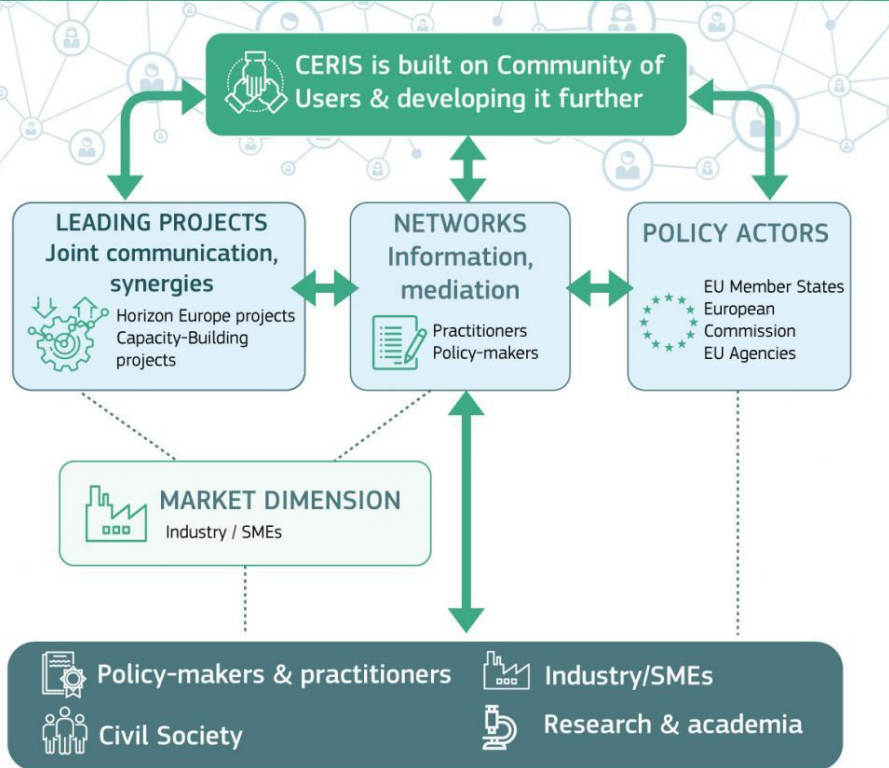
CERIS is built on Community of Users & developing it further

LEADING PROJECTS
Joint communication, synergies
Horizon Europe projects
Capacity-Building projects

NETWORKS
Information, mediation
Practitioners
Policy-makers

POLICY ACTORS
EU Member States
European Commission
EU Agencies

MARKET DIMENSION
Industry / SMEs

Policy-makers & practitioners
Industry/SMEs
Civil Society
Research & academia